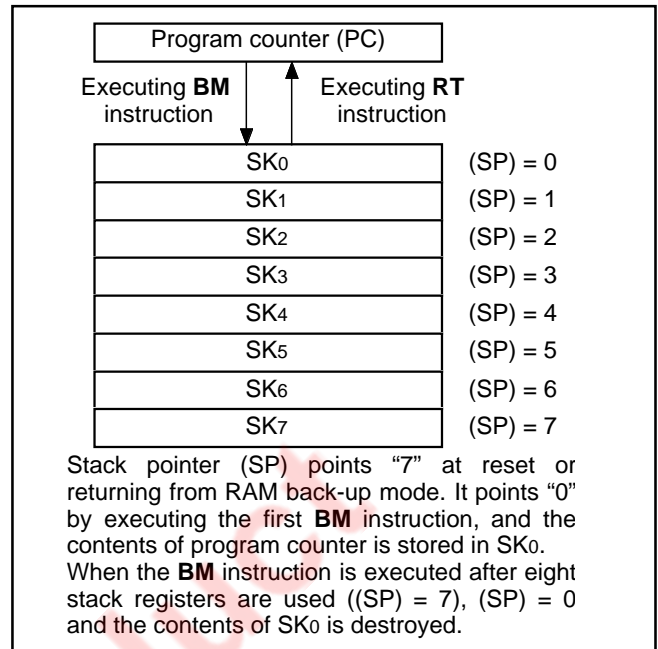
Program counter (PC)

Executing **BM** instruction

Executing **RT** instruction

| | |
|---|---|
| $SK_0$ | (SP) = 0 |
| $SK_1$ | (SP) = 1 |
| $SK_2$ | (SP) = 2 |
| $SK_3$ | (SP) = 3 |
| $SK_4$ | (SP) = 4 |
| $SK_5$ | (SP) = 5 |
| $SK_6$ | (SP) = 6 |
| $SK_7$ | (SP) = 7 |

Stack pointer (SP) points “7” at reset or returning from RAM back-up mode. It points “0” by executing the first **BM** instruction, and the contents of program counter is stored in $SK_0$.
When the **BM** instruction is executed after eight stack registers are used ((SP) = 7), (SP) = 0 and the contents of $SK_0$ is destroyed.